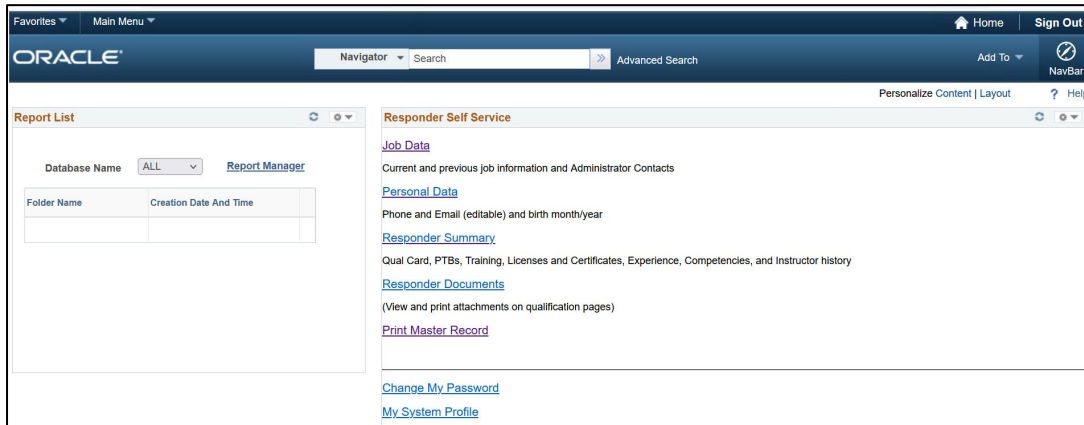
Favorites ▾ Main Menu ▾

Home | Sign Out

ORACLE

Navigator ▾ Search

Advanced Search

Add To ▾

NavBar

Personalize Content | Layout

? Help

Report List

Database Name ALL Report Manager

| Folder Name | Creation Date And Time | |
|---|---|---|
| | | |

Responder Self Service

Job Data

Current and previous job information and Administrator Contacts

Personal Data

Phone and Email (editable) and birth month/year

Responder Summary

Qual Card, PTBs, Training, Licenses and Certificates, Experience, Competencies, and Instructor history

Responder Documents

(View and print attachments on qualification pages)

Print Master Record

Change My Password

My System Profile